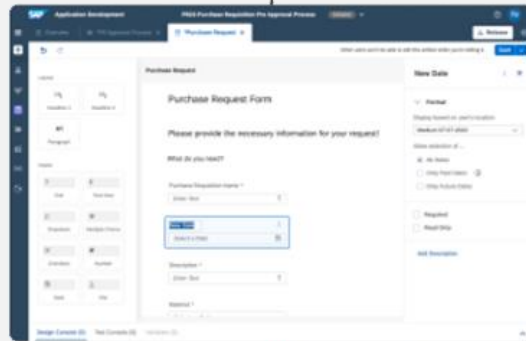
SAP Application Development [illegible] Purchase Requisition Pre Approval Process

*Purchase Request

Release

Save

Purchase Request

Purchase Request Form

Please provide the necessary information for your request!

What do you need?

Purchase Requisition Name *

Enter Text

New Date

Select a Date

Description *

Enter Text

Material *

Layout

Heading 1

Heading 2

Paragraph

Inputs

New Date

Format

Display based on user's location

All Dates

Only Past Dates

Only Future Dates

Required

Read Only

Add Description

Design Console (0)

Test Console (0)